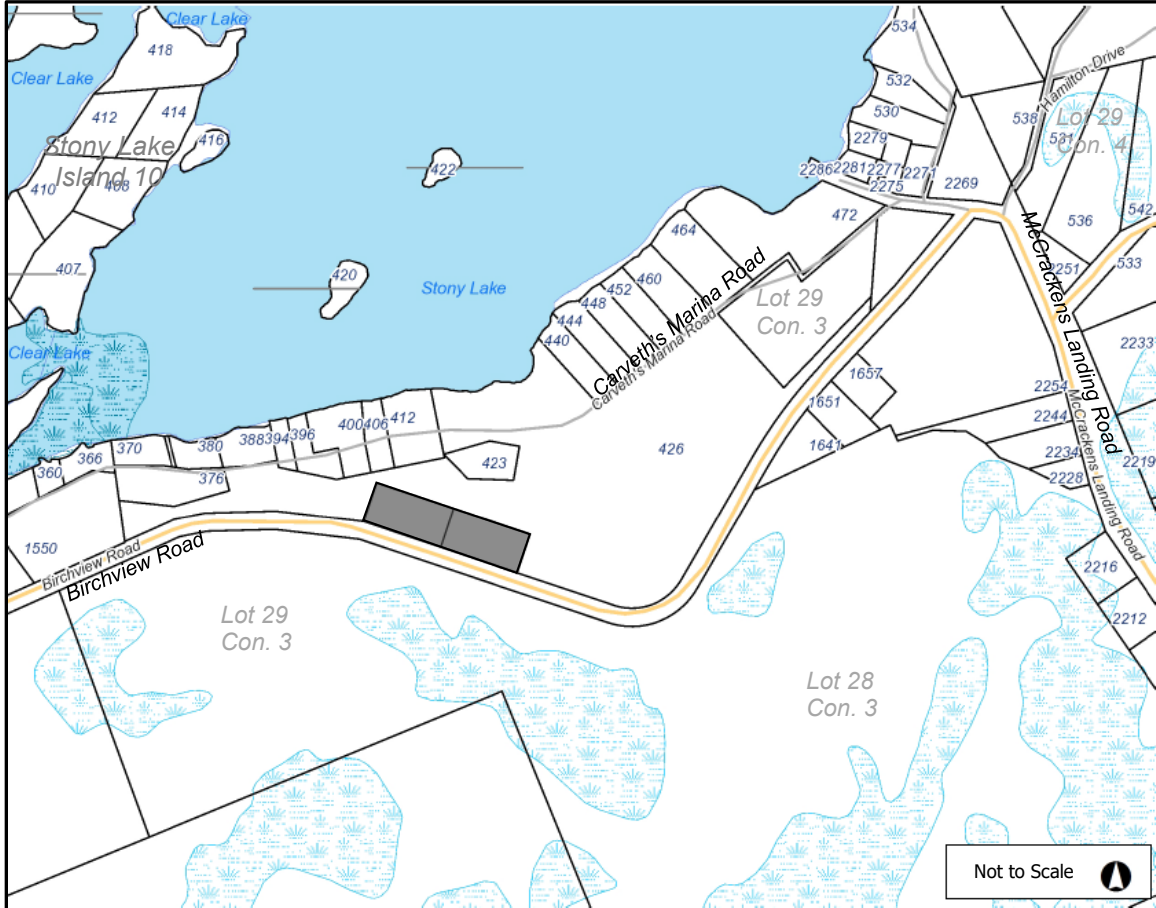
Clear Lake
418
Clear Lake
412
414
416
Stony Lake
Island 10
410
408
422
407
420
Stony Lake
Clear Lake
534
532
Hamilton Drive
530
538
Lot 29
Con. 4
531
2279
2286
2281
2277
2275
2271
2269
472
464
460
452
448
444
440
Carveth's Marina Road
Carveth's Marina Road
Lot 29
Con. 3
McCrackens Landing Road
536
542
2251
533
2233
1657
1651
1641
2254
2244
McCrackens Landing Road
2234
2219
2228
2216
2212
370
366
360
380
376
388
394
396
400
406
412
423
426
1550
Birchview Road
Birchview Road
Lot 29
Con. 3
Lot 28
Con. 3
Not to Scale